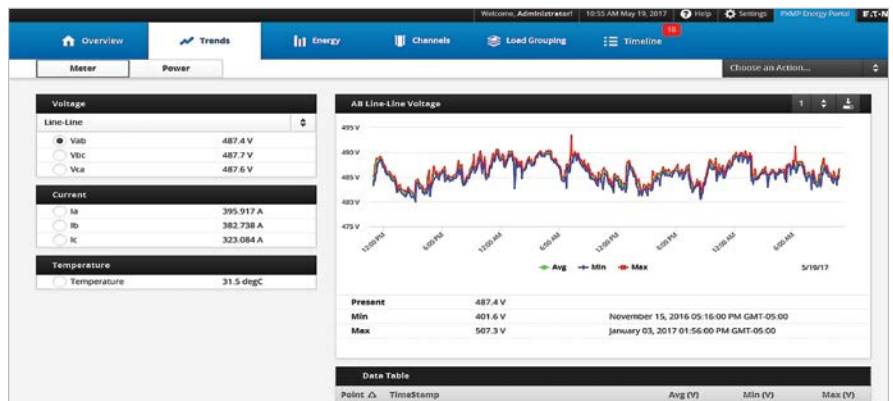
Welcome, Administrator! | 10:55 AM May 19, 2017 | Help | Settings | PXMP Energy Portal | E·T·N

Overview | Trends | Energy | Channels | Load Grouping | Timeline 18

Meter | Power

Choose an Action...

Voltage

Line-Line

| | |
|---|---|
| Vab | 487.4 V |
| Vbc | 487.7 V |
| Vca | 487.6 V |

Current

| | |
|---|---|
| Ia | 395.917 A |
| Ib | 382.738 A |
| Ic | 323.084 A |

Temperature

| | |
|---|---|
| Temperature | 31.5 degC |

AB Line-Line Voltage

1

495 V
490 V
485 V
480 V
475 V

12:00 PM | 6:00 PM | 12:00 AM | 6:00 AM | 12:00 PM | 6:00 PM | 12:00 AM | 6:00 AM

Avg | Min | Max

5/19/17

| | | |
|---|---|---|
| Present | 487.4 V | |
| Min | 401.6 V | November 15, 2016 05:16:00 PM GMT-05:00 |
| Max | 507.3 V | January 03, 2017 01:56:00 PM GMT-05:00 |

Data Table

| Point | TimeStamp | Avg (V) | Min (V) | Max (V) |
|---|---|---|---|---|